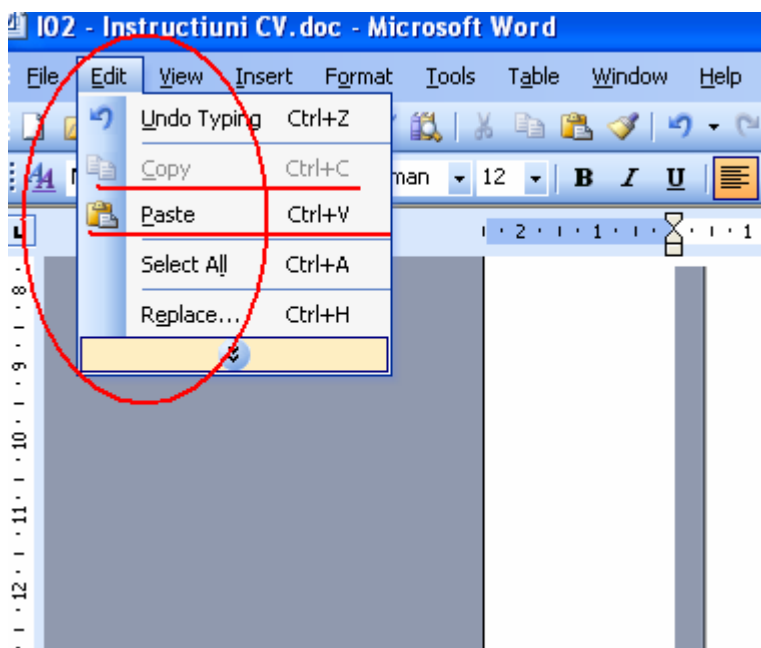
I02 - Instructiuni CV.doc - Microsoft Word

File Edit View Insert Format Tools Table Window Help

Undo Typing Ctrl+Z
Copy Ctrl+C
Paste Ctrl+V
Select All Ctrl+A
Replace... Ctrl+H

man 12 B I U

2 1 1

8 9 10 11 12